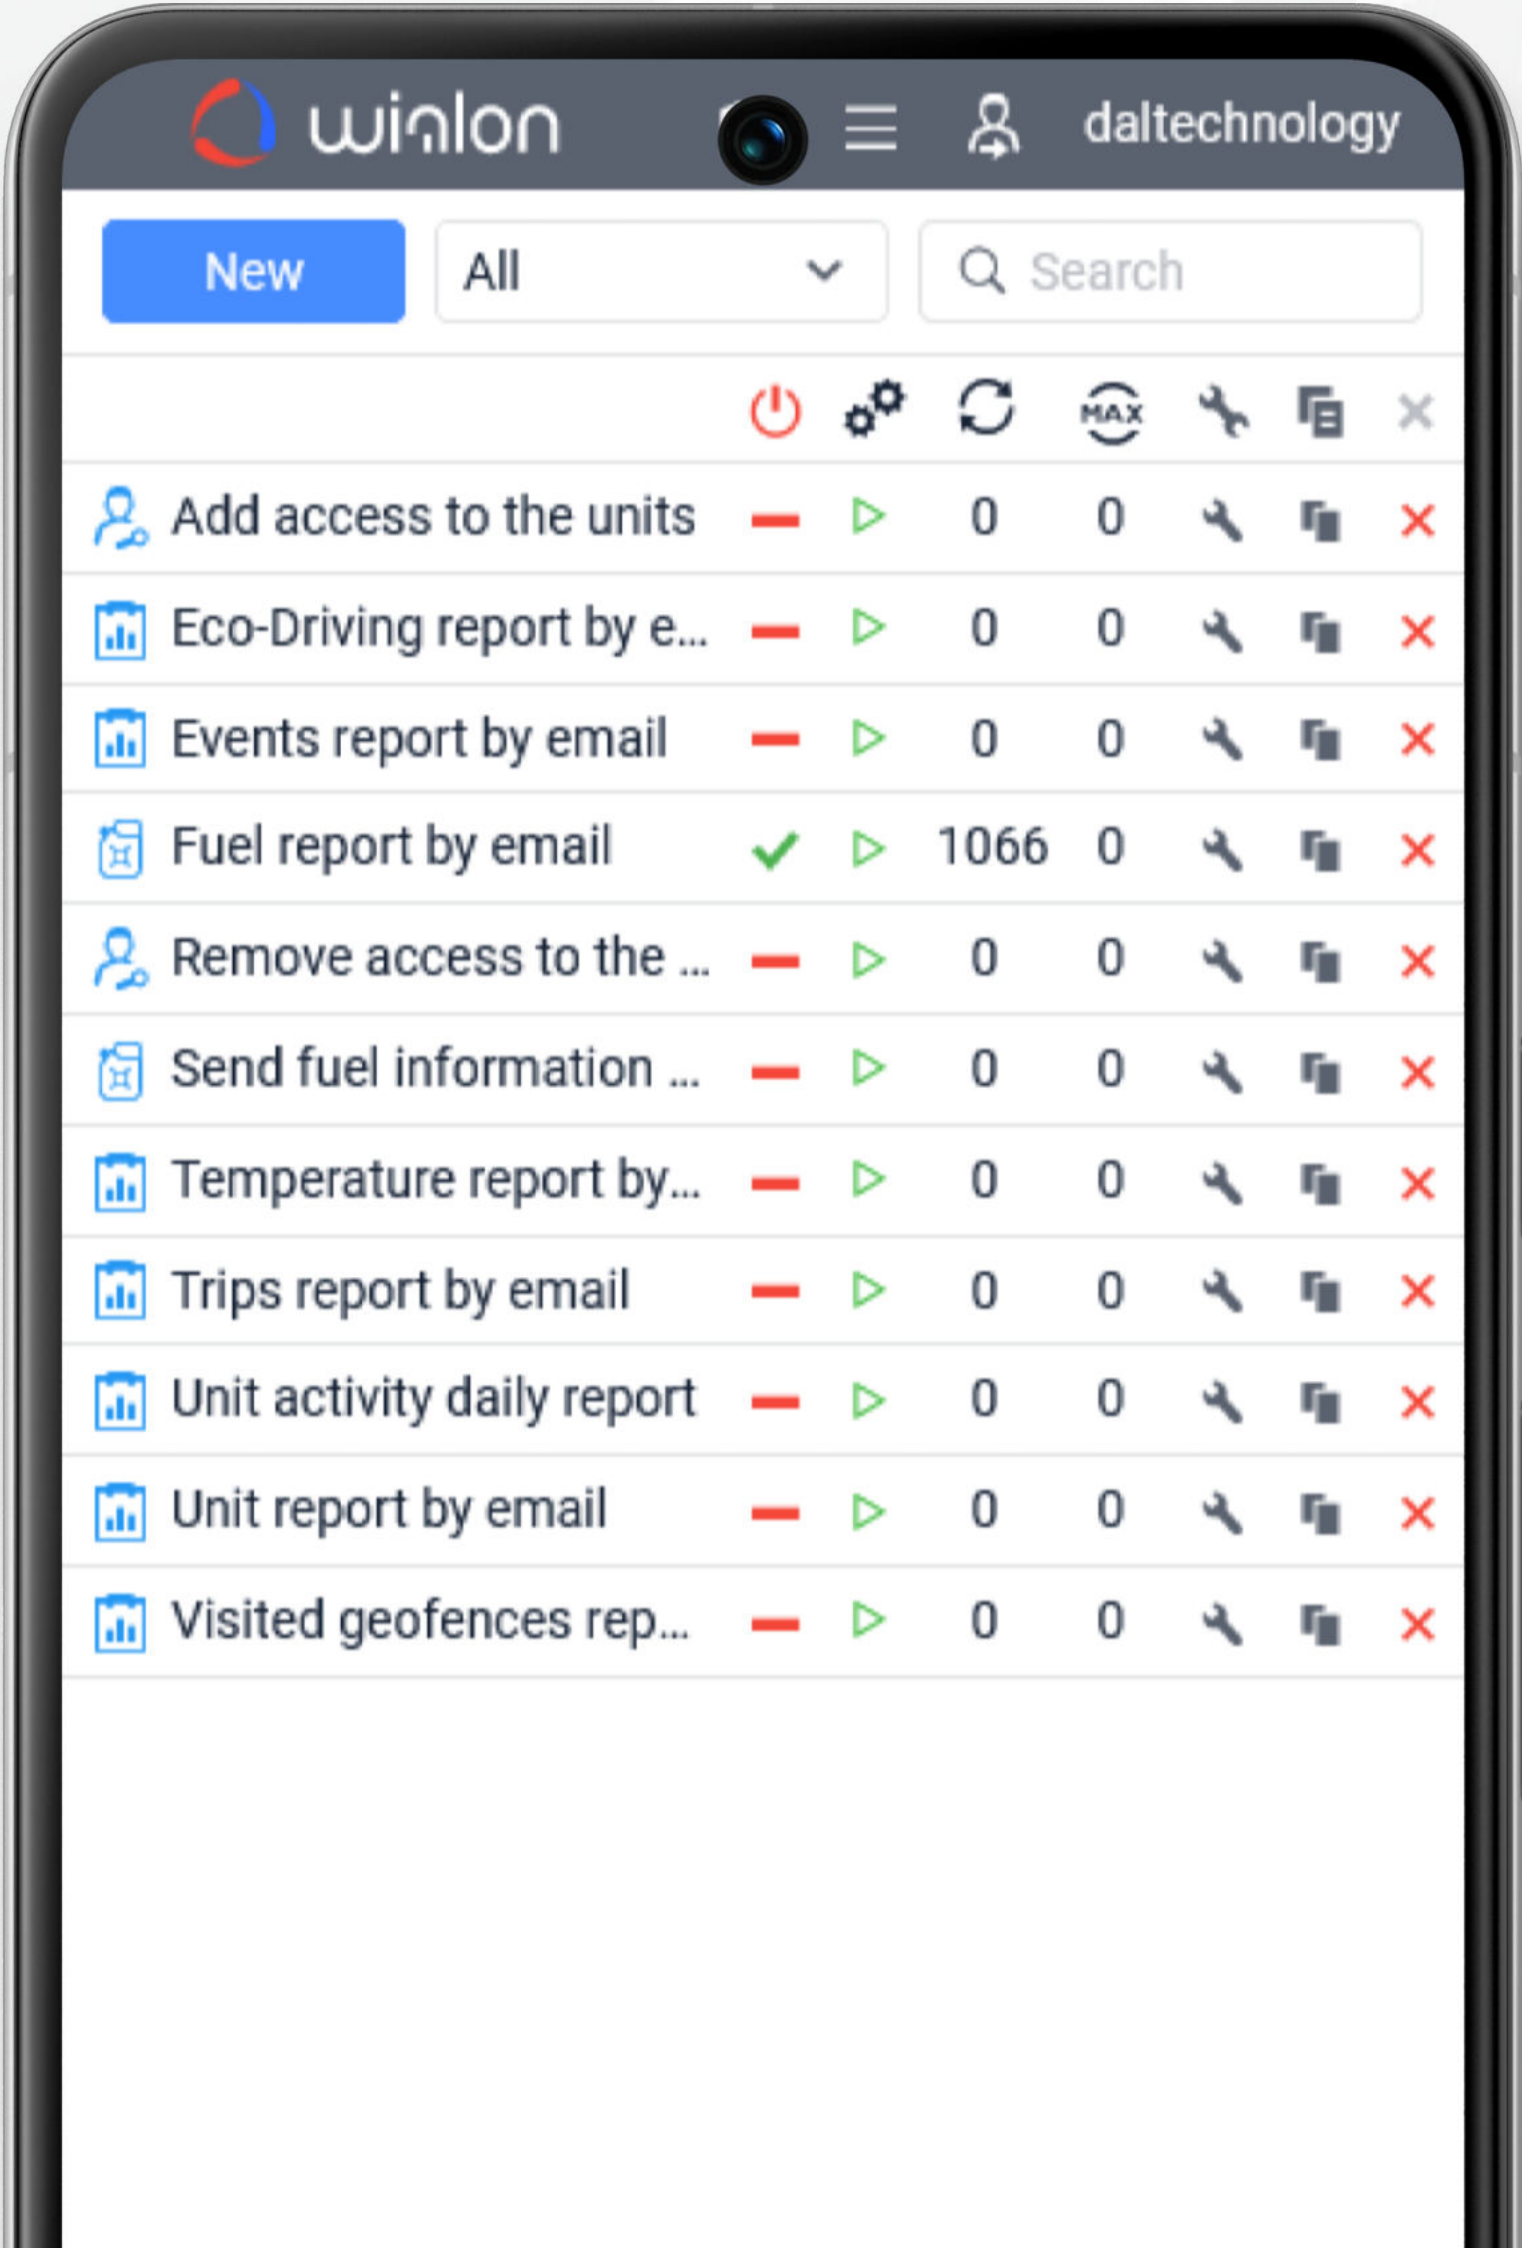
wialon daltechnology

New All Search

| | | | | MAX | | | |
|---|---|---|---|---|---|---|---|
| Add access to the units | | | 0 | 0 | | | |
| Eco-Driving report by e... | | | 0 | 0 | | | |
| Events report by email | | | 0 | 0 | | | |
| Fuel report by email | | | 1066 | 0 | | | |
| Remove access to the ... | | | 0 | 0 | | | |
| Send fuel information ... | | | 0 | 0 | | | |
| Temperature report by... | | | 0 | 0 | | | |
| Trips report by email | | | 0 | 0 | | | |
| Unit activity daily report | | | 0 | 0 | | | |
| Unit report by email | | | 0 | 0 | | | |
| Visited geofences rep... | | | 0 | 0 | | | |